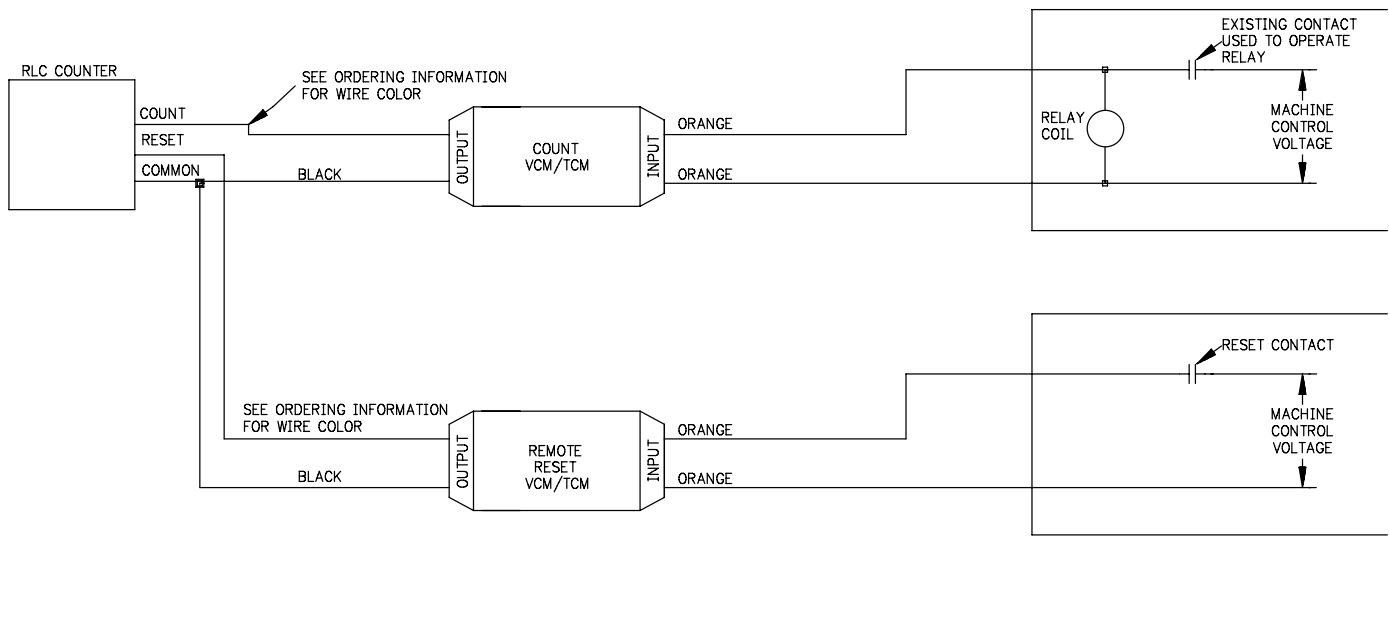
RLC COUNTER

COUNT

RESET

COMMON

SEE ORDERING INFORMATION FOR WIRE COLOR

BLACK

OUTPUT

COUNT VCM/TCM

INPUT

ORANGE

ORANGE

EXISTING CONTACT USED TO OPERATE RELAY

RELAY COIL

MACHINE CONTROL VOLTAGE

SEE ORDERING INFORMATION FOR WIRE COLOR

BLACK

OUTPUT

REMOTE RESET VCM/TCM

INPUT

ORANGE

ORANGE

RESET CONTACT

MACHINE CONTROL VOLTAGE